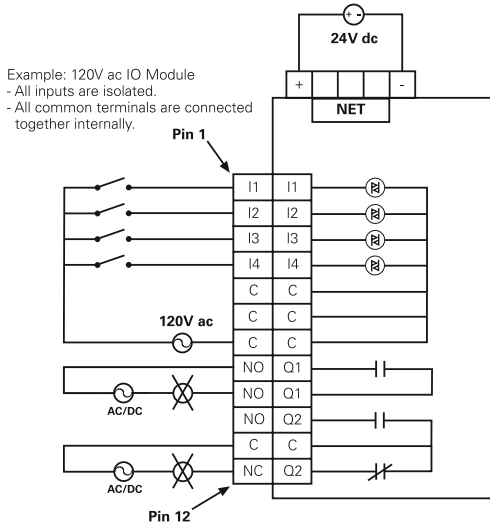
24V dc

+

-

NET

Example: 120V ac IO Module
- All inputs are isolated.
- All common terminals are connected together internally.

Pin 1

| I1 | I1 |
|---|---|
| I2 | I2 |
| I3 | I3 |
| I4 | I4 |
| C | C |
| C | C |
| C | C |
| NO | Q1 |
| NO | Q1 |
| NO | Q2 |
| C | C |
| NC | Q2 |

120V ac

AC/DC

AC/DC

Pin 12